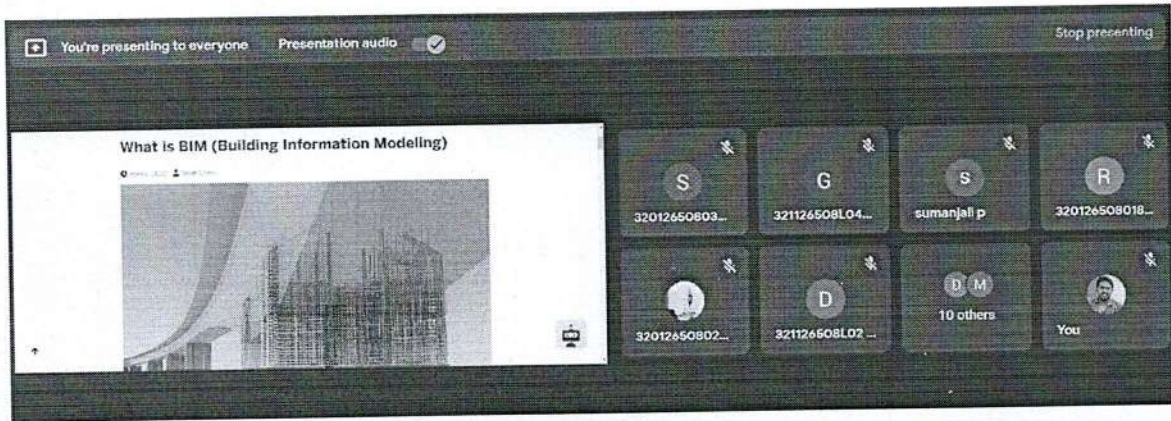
You're presenting to everyone Presentation audio

Stop presenting

What is BIM (Building Information Modeling)

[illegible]

S
32012650803...

G
321126508L04...

S
sumanjali p

R
320126508018...

32012650802...

D
321126508L02 ...

D M
10 others

You